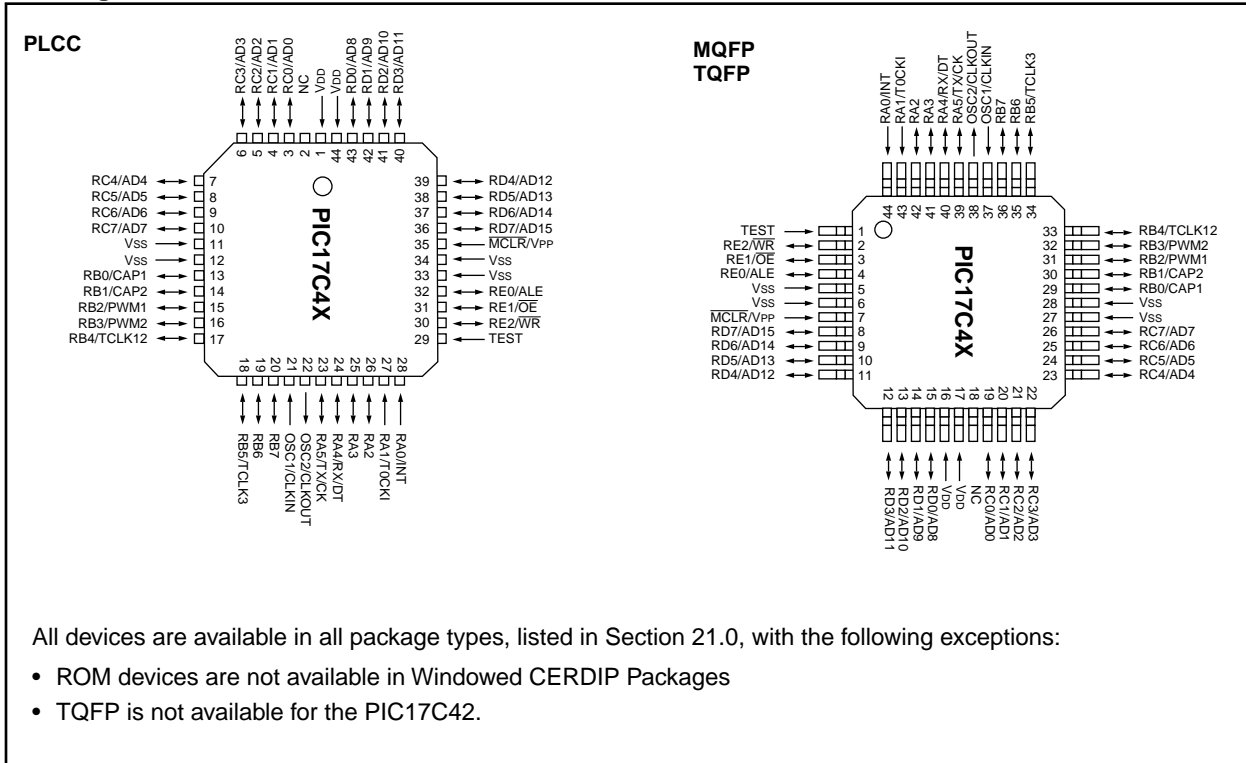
PLCC

RC3/AD3
RC2/AD2
RC1/AD1
RC0/AD0
NC
VDD
VDD
RD0/AD8
RD1/AD9
RD2/AD10
RD3/AD11

6 5 4 3 2 1 44 43 42 41 40

RC4/AD4 7
RC5/AD5 8
RC6/AD6 9
RC7/AD7 10
VSS 11
VSS 12
RB0/CAP1 13
RB1/CAP2 14
RB2/PWM1 15
RB3/PWM2 16
RB4/TCLK12 17

PIC17C4X

39 RD4/AD12
38 RD5/AD13
37 RD6/AD14
36 RD7/AD15
35 $\overline{MCLR}$/VPP
34 VSS
33 VSS
32 RE0/ALE
31 RE1/$\overline{OE}$
30 RE2/$\overline{WR}$
29 TEST

18 19 20 21 22 23 24 25 26 27 28

RB5/TCLK3
RB6
RB7
OSC1/CLKIN
OSC2/CLKOUT
RA5/TX/CK
RA4/RX/DT
RA3
RA2
RA1/T0CKI
RA0/INT

MQFP
TQFP

RA0/INT
RA1/T0CKI
RA2
RA3
RA4/RX/DT
RA5/TX/CK
OSC2/CLKOUT
OSC1/CLKIN
RB7
RB6
RB5/TCLK3

44 43 42 41 40 39 38 37 36 35 34

TEST 1
RE2/$\overline{WR}$ 2
RE1/$\overline{OE}$ 3
RE0/ALE 4
VSS 5
VSS 6
$\overline{MCLR}$/VPP 7
RD7/AD15 8
RD6/AD14 9
RD5/AD13 10
RD4/AD12 11

PIC17C4X

33 RB4/TCLK12
32 RB3/PWM2
31 RB2/PWM1
30 RB1/CAP2
29 RB0/CAP1
28 VSS
27 VSS
26 RC7/AD7
25 RC6/AD6
24 RC5/AD5
23 RC4/AD4

12 13 14 15 16 17 18 19 20 21 22

RD3/AD11
RD2/AD10
RD1/AD9
RD0/AD8
VDD
VDD
NC
RC0/AD0
RC1/AD1
RC2/AD2
RC3/AD3

All devices are available in all package types, listed in Section 21.0, with the following exceptions:

• ROM devices are not available in Windowed CERDIP Packages

• TQFP is not available for the PIC17C42.